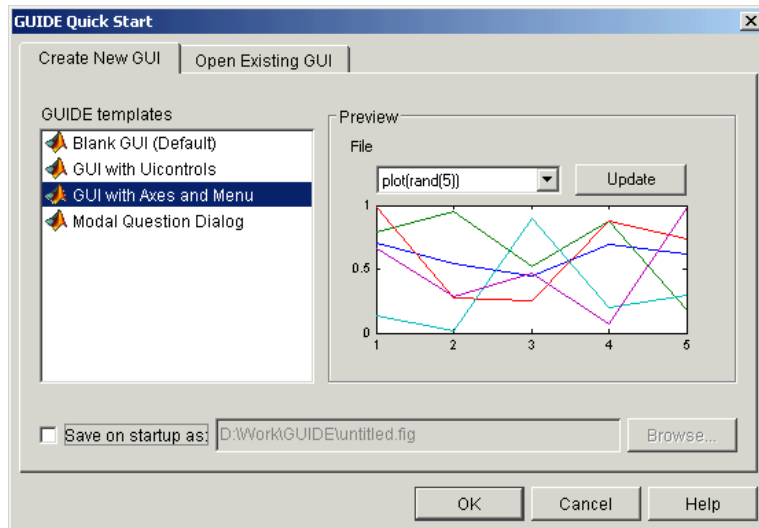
GUIDE Quick Start

Create New GUI
Open Existing GUI

GUIDE templates
Blank GUI (Default)
GUI with Uicontrols
GUI with Axes and Menu
Modal Question Dialog

Preview
File
plot(rand(5))
Update

1
0.5
0
1 2 3 4 5

Save on startup as: D:\Work\GUIDE\untitled.fig
Browse...

OK
Cancel
Help